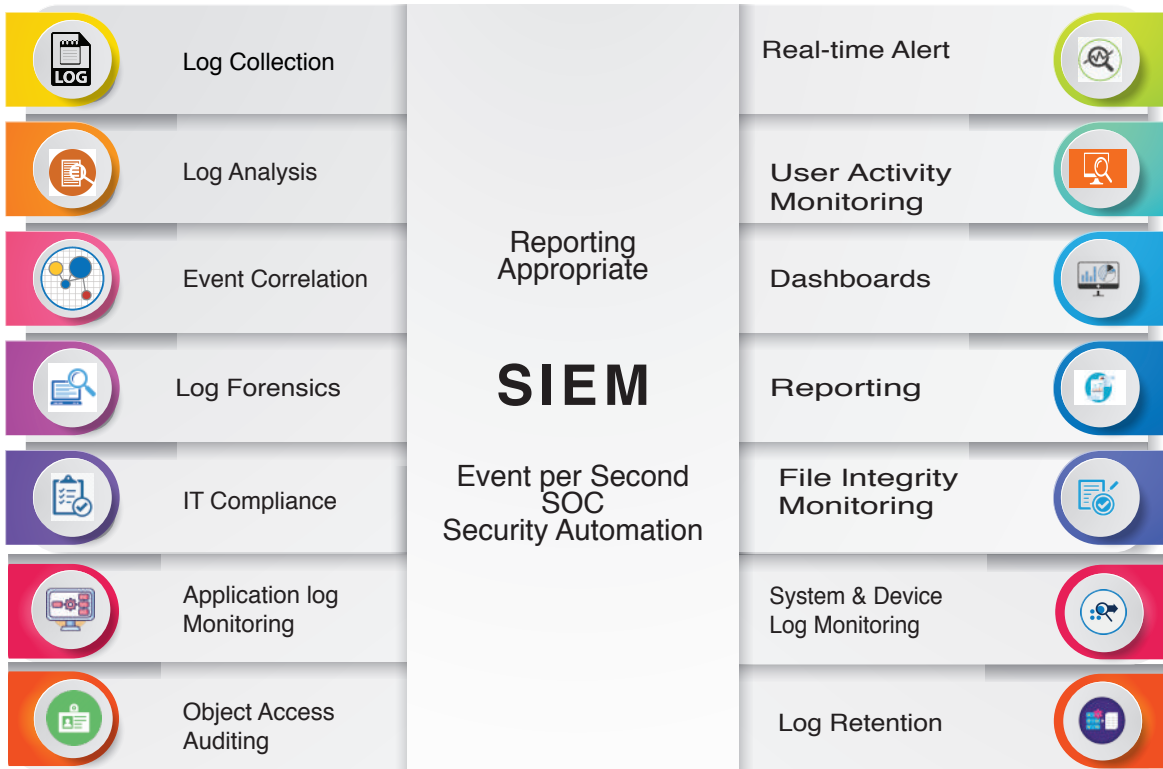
LOG

Log Collection

Log Analysis

Event Correlation

Log Forensics

IT Compliance

Application log Monitoring

Object Access Auditing

Reporting Appropriate

SIEM

Event per Second
SOC
Security Automation

Real-time Alert

User Activity Monitoring

Dashboards

Reporting

File Integrity Monitoring

System & Device Log Monitoring

Log Retention